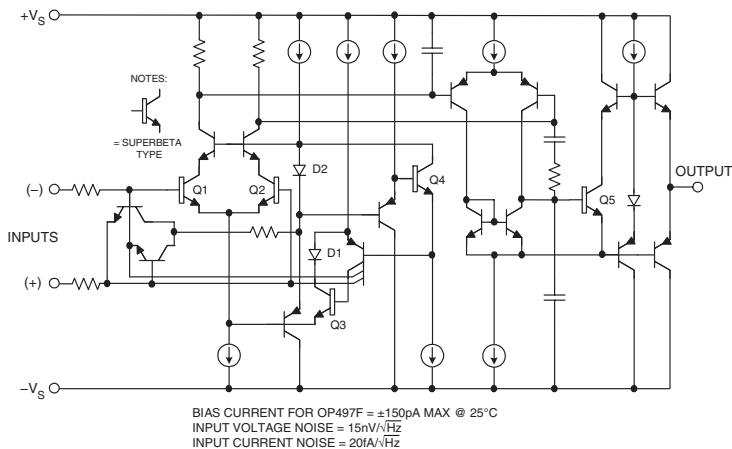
$+V_S$

NOTES:

= SUPERBETA TYPE

D2

Q1

Q2

Q4

(–)

INPUTS

(+)

D1

Q3

Q5

OUTPUT

$-V_S$

BIAS CURRENT FOR OP497F = ±150pA MAX @ 25°C
INPUT VOLTAGE NOISE = $15nV/\sqrt{Hz}$
INPUT CURRENT NOISE = $20fA/\sqrt{Hz}$